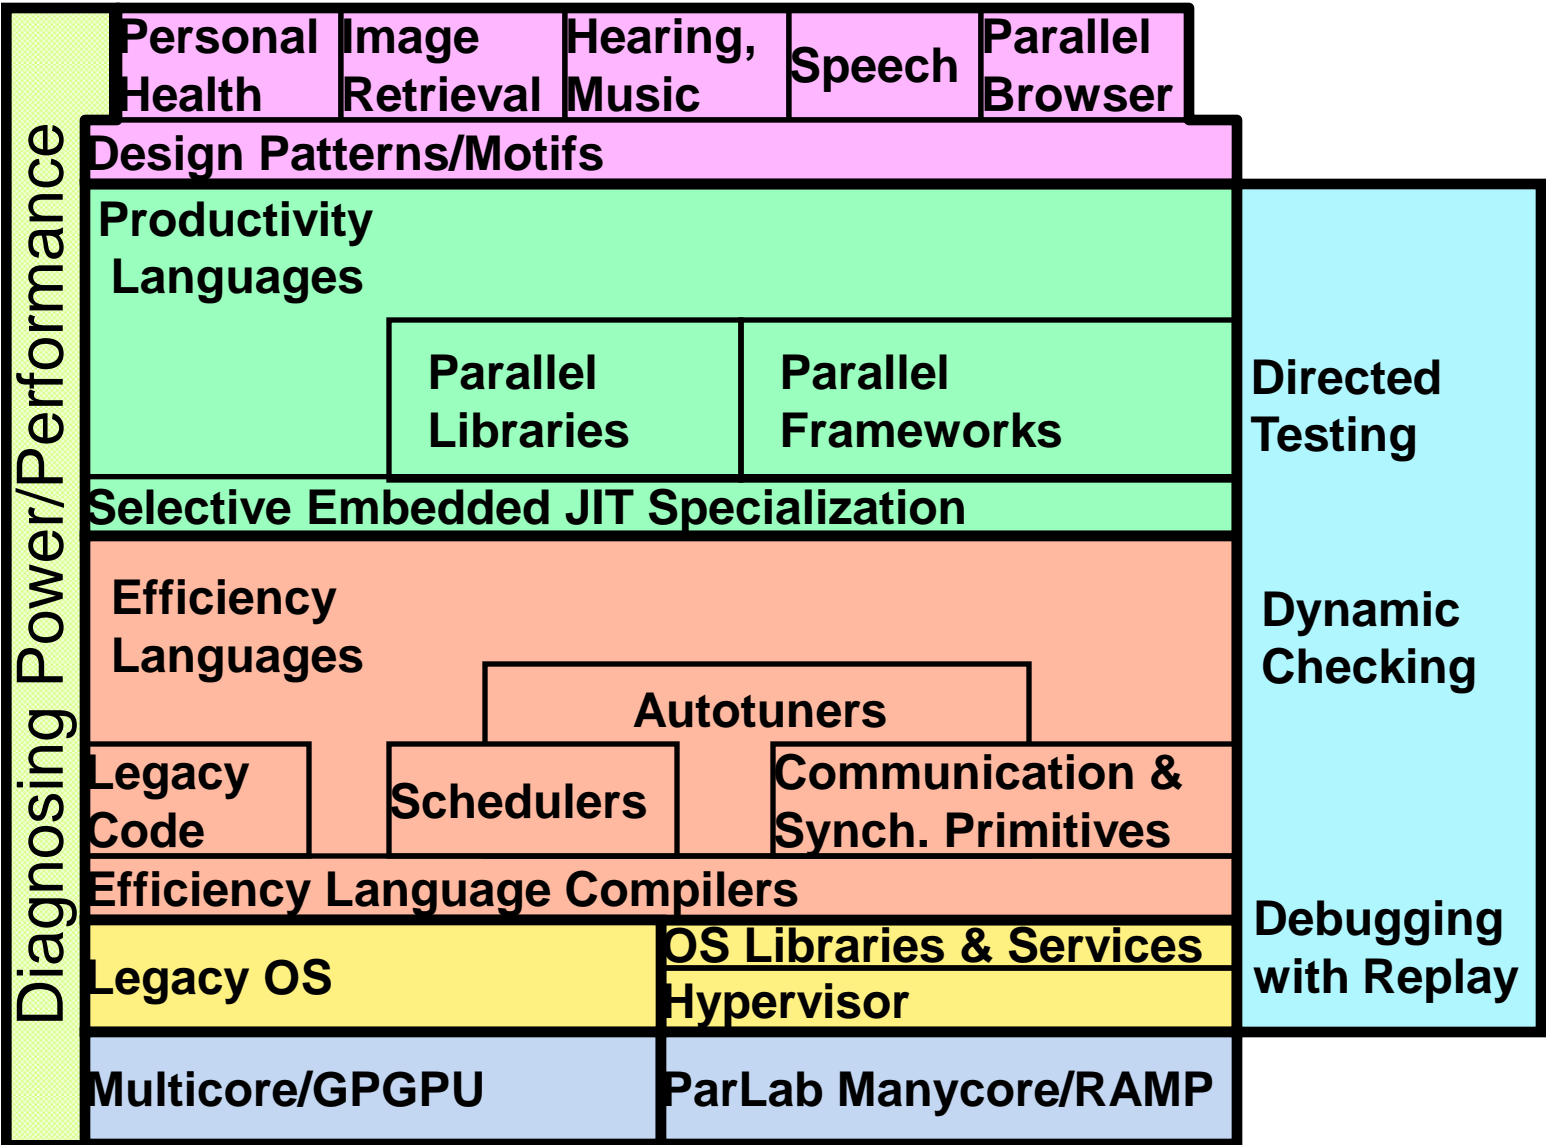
Diagnosing Power/Performance

Personal Health

Image Retrieval

Hearing, Music

Speech

Parallel Browser

Design Patterns/Motifs

Productivity Languages

Parallel Libraries

Parallel Frameworks

Selective Embedded JIT Specialization

Efficiency Languages

Autotuners

Legacy Code

Schedulers

Communication & Synch. Primitives

Efficiency Language Compilers

Legacy OS

OS Libraries & Services

Hypervisor

Multicore/GPGPU

ParLab Manycore/RAMP

Directed Testing

Dynamic Checking

Debugging with Replay